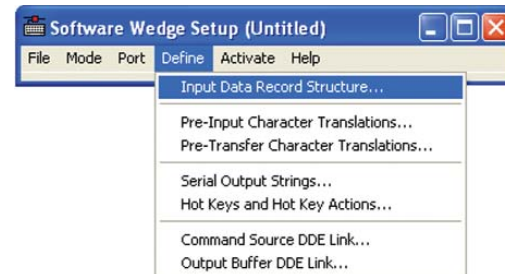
Software Wedge Setup (Untitled)

File Mode Port Define Activate Help

Input Data Record Structure...

Pre-Input Character Translations...
Pre-Transfer Character Translations...

Serial Output Strings...
Hot Keys and Hot Key Actions...

Command Source DDE Link...
Output Buffer DDE Link...